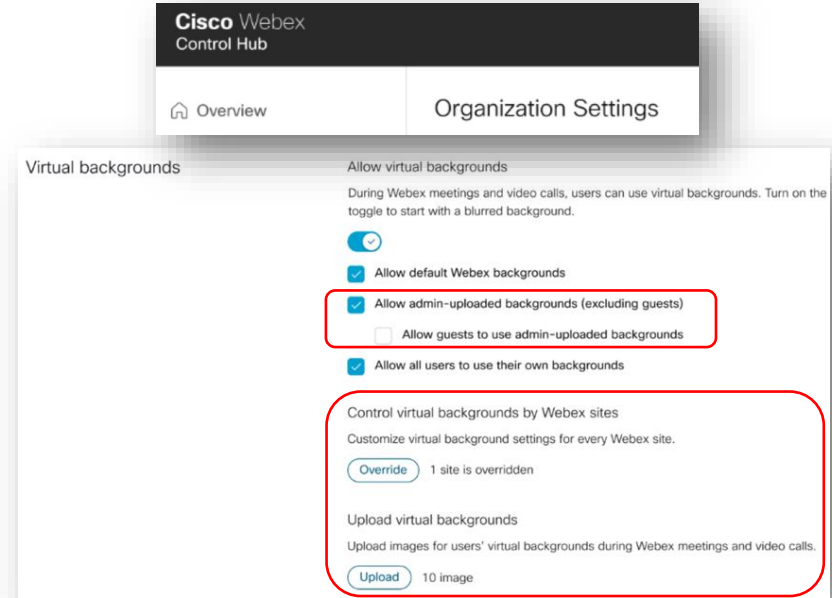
Cisco Webex
Control Hub

Overview

Organization Settings

Virtual backgrounds

Allow virtual backgrounds

During Webex meetings and video calls, users can use virtual backgrounds. Turn on the toggle to start with a blurred background.

Allow default Webex backgrounds

Allow admin-uploaded backgrounds (excluding guests)

Allow guests to use admin-uploaded backgrounds

Allow all users to use their own backgrounds

Control virtual backgrounds by Webex sites

Customize virtual background settings for every Webex site.

Override 1 site is overridden

Upload virtual backgrounds

Upload images for users' virtual backgrounds during Webex meetings and video calls.

Upload 10 image